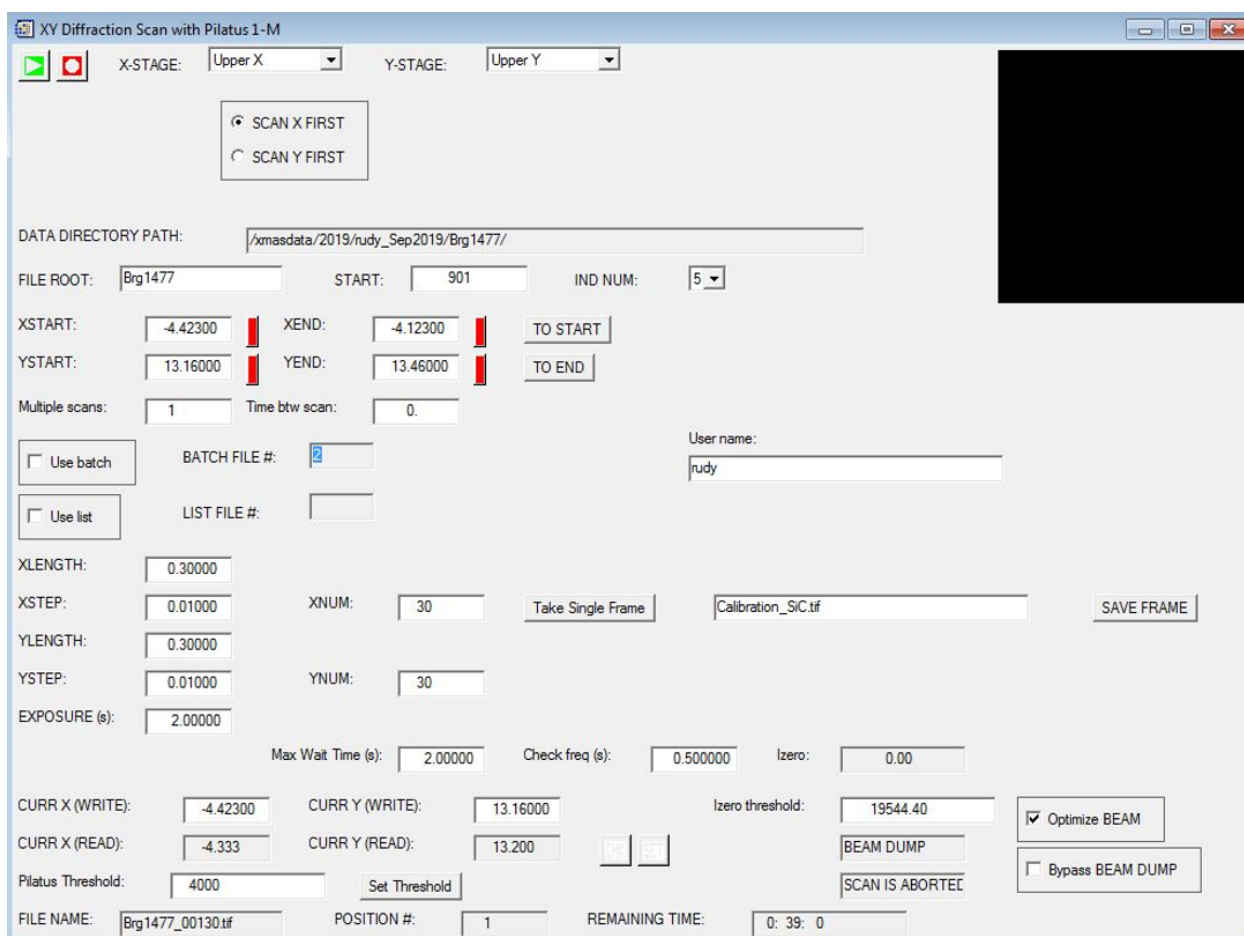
XY Diffraction Scan with Pilatus 1-M

X-STAGE: Upper X Y-STAGE: Upper Y

SCAN X FIRST
SCAN Y FIRST

DATA DIRECTORY PATH: /xmasdata/2019/rudy_Sep2019/Brg1477/

FILE ROOT: Brg1477 START: 901 IND NUM: 5

XSTART: -4.42300 XEND: -4.12300 TO START
YSTART: 13.16000 YEND: 13.46000 TO END

Multiple scans: 1 Time btw scan: 0.

User name:
rudy

Use batch BATCH FILE #: 2

Use list LIST FILE #:

XLENGTH: 0.30000
XSTEP: 0.01000 XNUM: 30 Take Single Frame Calibration_SiC.tif SAVE FRAME
YLENGTH: 0.30000
YSTEP: 0.01000 YNUM: 30
EXPOSURE (s): 2.00000

Max Wait Time (s): 2.00000 Check freq (s): 0.500000 Izero: 0.00

CURR X (WRITE): -4.42300 CURR Y (WRITE): 13.16000 Izero threshold: 19544.40 Optimize BEAM
CURR X (READ): -4.333 CURR Y (READ): 13.200 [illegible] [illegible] BEAM DUMP
Bypass BEAM DUMP
Pilatus Threshold: 4000 Set Threshold SCAN IS ABORTED

FILE NAME: Brg1477_00130.tif POSITION #: 1 REMAINING TIME: 0: 39: 0